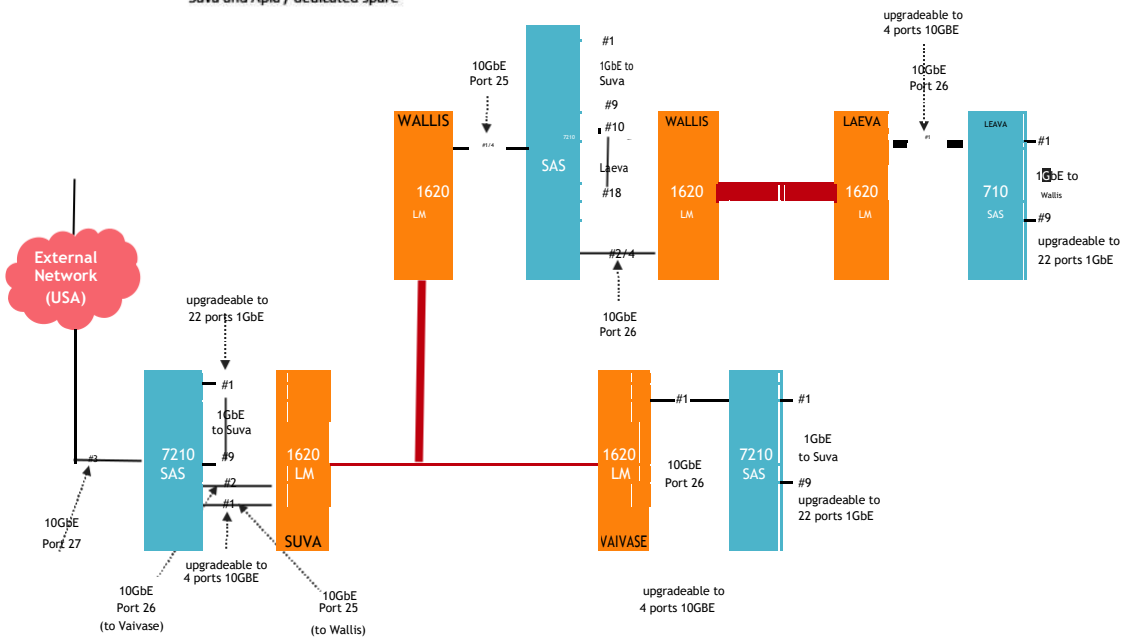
Suva and Apia / dedicated spare

upgradeable to 4 ports 10GBE

10GbE Port 26

10GbE Port 25

#1

1GbE to Suva

#9

#10

Laeva

#18

#1/4

7210

SAS

WALLIS

1620

LM

WALLIS

1620

LM

LAEVA

1620

LM

#1

LEAVA

710

SAS

#1

1GbE to Wallis

#9

upgradeable to 22 ports 1GbE

#2/4

10GbE Port 26

External Network (USA)

upgradeable to 22 ports 1GbE

#1

1GbE to Suva

#3

7210 SAS

#9

#2

#1

1620 LM

SUVA

10GbE Port 27

10GbE Port 26 (to Vaivase)

upgradeable to 4 ports 10GBE

10GbE Port 25 (to Wallis)

1620 LM

VAIVASE

#1

10GbE Port 26

7210 SAS

#1

1GbE to Suva

#9

upgradeable to 22 ports 1GbE

upgradeable to 4 ports 10GBE